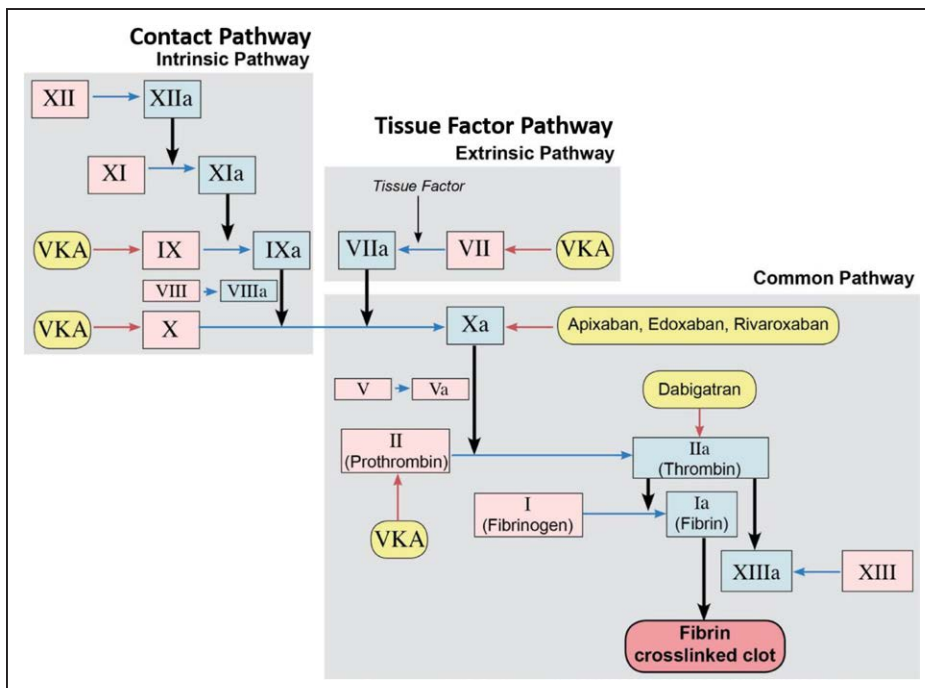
Contact Pathway
Intrinsic Pathway

XII
XIIa
XI
XIa
VKA
IX
IXa
VIII
VIIIa
VKA
X

Tissue Factor Pathway
Extrinsic Pathway

Tissue Factor
VIIa
VII
VKA

Common Pathway

Xa
Apixaban, Edoxaban, Rivaroxaban
V
Va
Dabigatran
II
(Prothrombin)
IIa
(Thrombin)
VKA
I
(Fibrinogen)
Ia
(Fibrin)
XIIIa
XIII
Fibrin
crosslinked clot